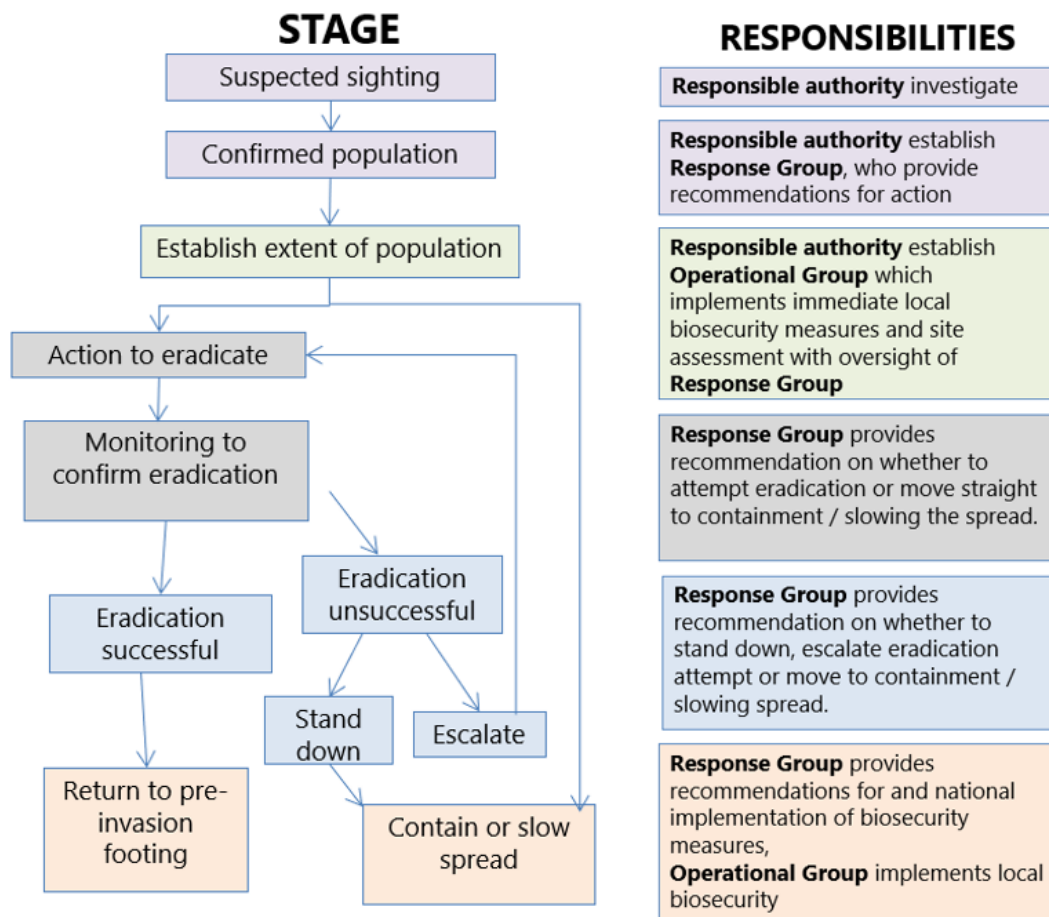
STAGE

Suspected sighting

Confirmed population

Establish extent of population

Action to eradicate

Monitoring to confirm eradication

Eradication successful

Eradication unsuccessful

Stand down

Escalate

Return to pre-invasion footing

Contain or slow spread

RESPONSIBILITIES

**Responsible authority** investigate

**Responsible authority** establish **Response Group**, who provide recommendations for action

**Responsible authority** establish **Operational Group** which implements immediate local biosecurity measures and site assessment with oversight of **Response Group**

**Response Group** provides recommendation on whether to attempt eradication or move straight to containment / slowing the spread.

**Response Group** provides recommendation on whether to stand down, escalate eradication attempt or move to containment / slowing spread.

**Response Group** provides recommendations for and national implementation of biosecurity measures,
**Operational Group** implements local biosecurity